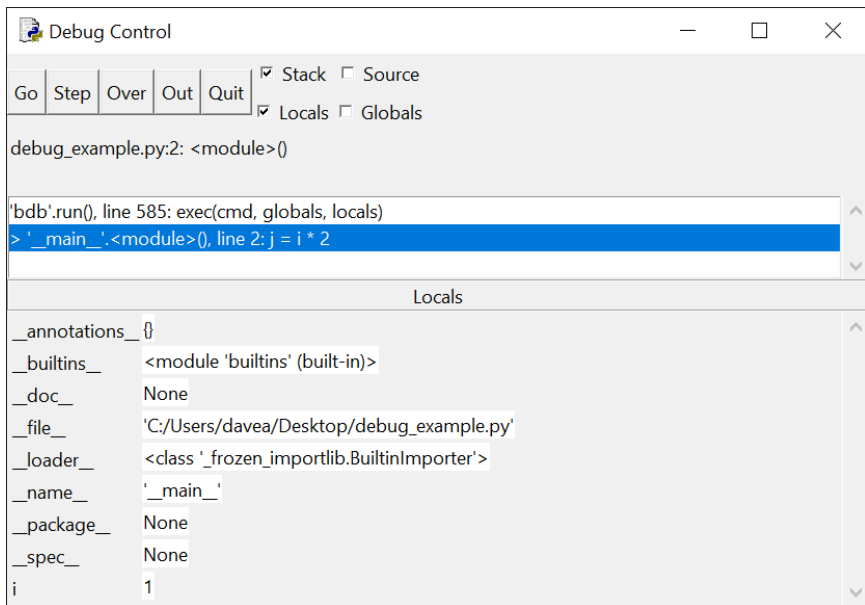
Debug Control

Go Step Over Out Quit
Stack Source
Locals Globals

debug_example.py:2: <module>()

'bdb'.run(), line 585: exec(cmd, globals, locals)
> '__main__'.<module>(), line 2: j = i * 2

Locals

| | |
|---|---|
| __annotations__ | {} |
| __builtins__ | <module 'builtins' (built-in)> |
| __doc__ | None |
| __file__ | 'C:/Users/davea/Desktop/debug_example.py' |
| __loader__ | <class '_frozen_importlib.BuiltinImporter'> |
| __name__ | '__main__' |
| __package__ | None |
| __spec__ | None |
| i | 1 |